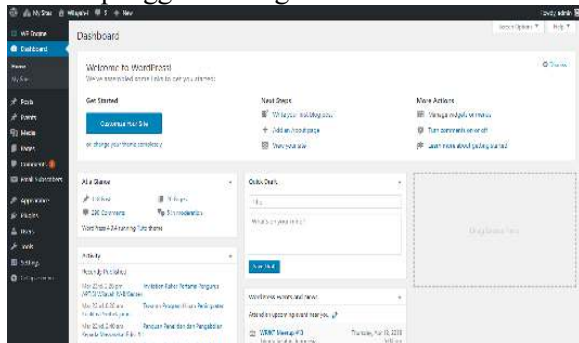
My Sites   Wikipedia   1   0   + New   Howdy, admin

WP Engine
Dashboard
Home
My Sites
Posts
Events
Media
Pages
Comments
Email Subscribers
Appearance
Plugins
Users
Tools
Settings
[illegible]

Dashboard

Screen Options ▾   Help ▾

Welcome to WordPress!
We've assembled some links to get you started:

Dismiss

Get Started
Customize Your Site
or, change your theme completely

Next Steps
Write your first blog post
Add an About page
View your site

More Actions
Manage widgets or menus
Turn comments on or off
Learn more about getting started

At a Glance
1 Post
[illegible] Pages
236 Comments
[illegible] in moderation
WordPress 4.9 running Tuto theme.

Quick Draft
Title
What's on your mind?
Save Draft

Drag boxes here

Activity
Recently Published
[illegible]   Invitation Rakor Pertemuan Pengurus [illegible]
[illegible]   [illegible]
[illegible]   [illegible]

WordPress Events and News
Attend an upcoming event near you.
WordCamp Meetup #3   Thursday, Apr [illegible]